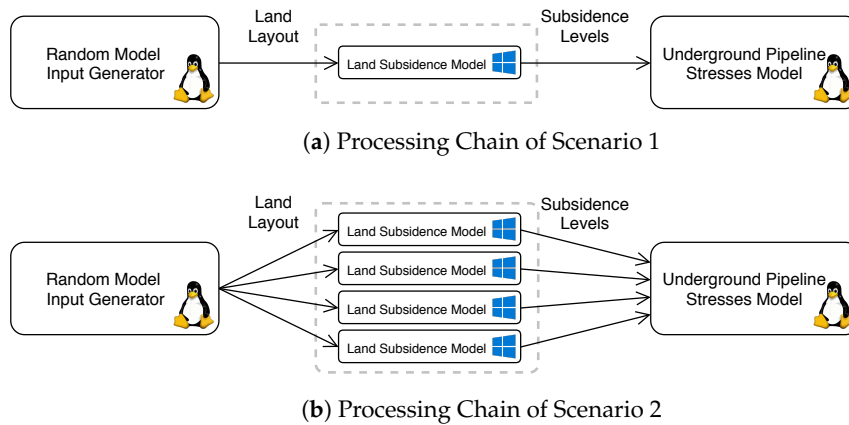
Random Model Input Generator

Land Layout

Land Subsidence Model

Subsidence Levels

Underground Pipeline Stresses Model

(**a**) Processing Chain of Scenario 1

Land Layout

Random Model Input Generator

Land Subsidence Model

Land Subsidence Model

Land Subsidence Model

Land Subsidence Model

Subsidence Levels

Underground Pipeline Stresses Model

(**b**) Processing Chain of Scenario 2